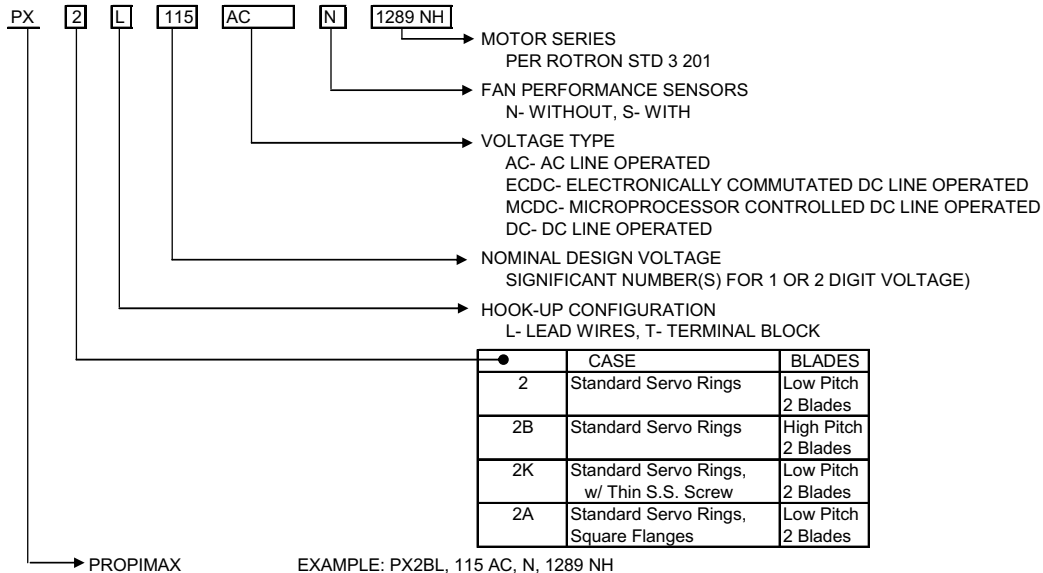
PX 2 L 115 AC N 1289 NH

MOTOR SERIES
PER ROTRON STD 3 201

FAN PERFORMANCE SENSORS
N- WITHOUT, S- WITH

VOLTAGE TYPE
AC- AC LINE OPERATED
ECDC- ELECTRONICALLY COMMUTATED DC LINE OPERATED
MCDC- MICROPROCESSOR CONTROLLED DC LINE OPERATED
DC- DC LINE OPERATED

NOMINAL DESIGN VOLTAGE
SIGNIFICANT NUMBER(S) FOR 1 OR 2 DIGIT VOLTAGE)

HOOK-UP CONFIGURATION
L- LEAD WIRES, T- TERMINAL BLOCK

| | CASE | BLADES |
|---|---|---|
| 2 | Standard Servo Rings | Low Pitch 2 Blades |
| 2B | Standard Servo Rings | High Pitch 2 Blades |
| 2K | Standard Servo Rings, w/ Thin S.S. Screw | Low Pitch 2 Blades |
| 2A | Standard Servo Rings, Square Flanges | Low Pitch 2 Blades |

PROPIMAX

EXAMPLE: PX2BL, 115 AC, N, 1289 NH